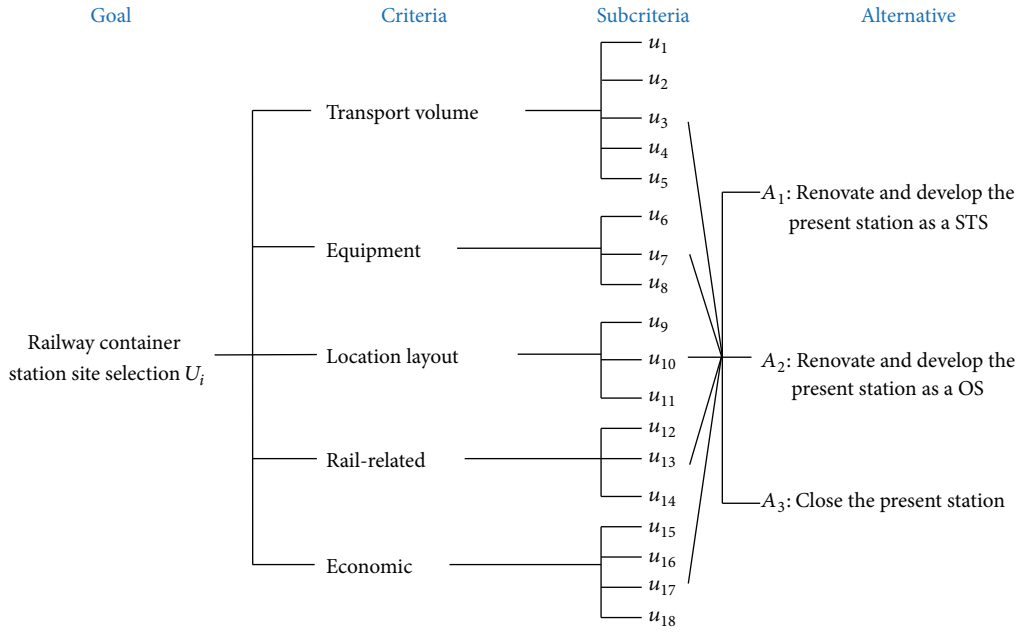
Goal

Criteria

Subcriteria

Alternative

Railway container station site selection $U_i$

Transport volume

Equipment

Location layout

Rail-related

Economic

$u_1$
$u_2$
$u_3$
$u_4$
$u_5$
$u_6$
$u_7$
$u_8$
$u_9$
$u_{10}$
$u_{11}$
$u_{12}$
$u_{13}$
$u_{14}$
$u_{15}$
$u_{16}$
$u_{17}$
$u_{18}$

$A_1$: Renovate and develop the present station as a STS

$A_2$: Renovate and develop the present station as a OS

$A_3$: Close the present station